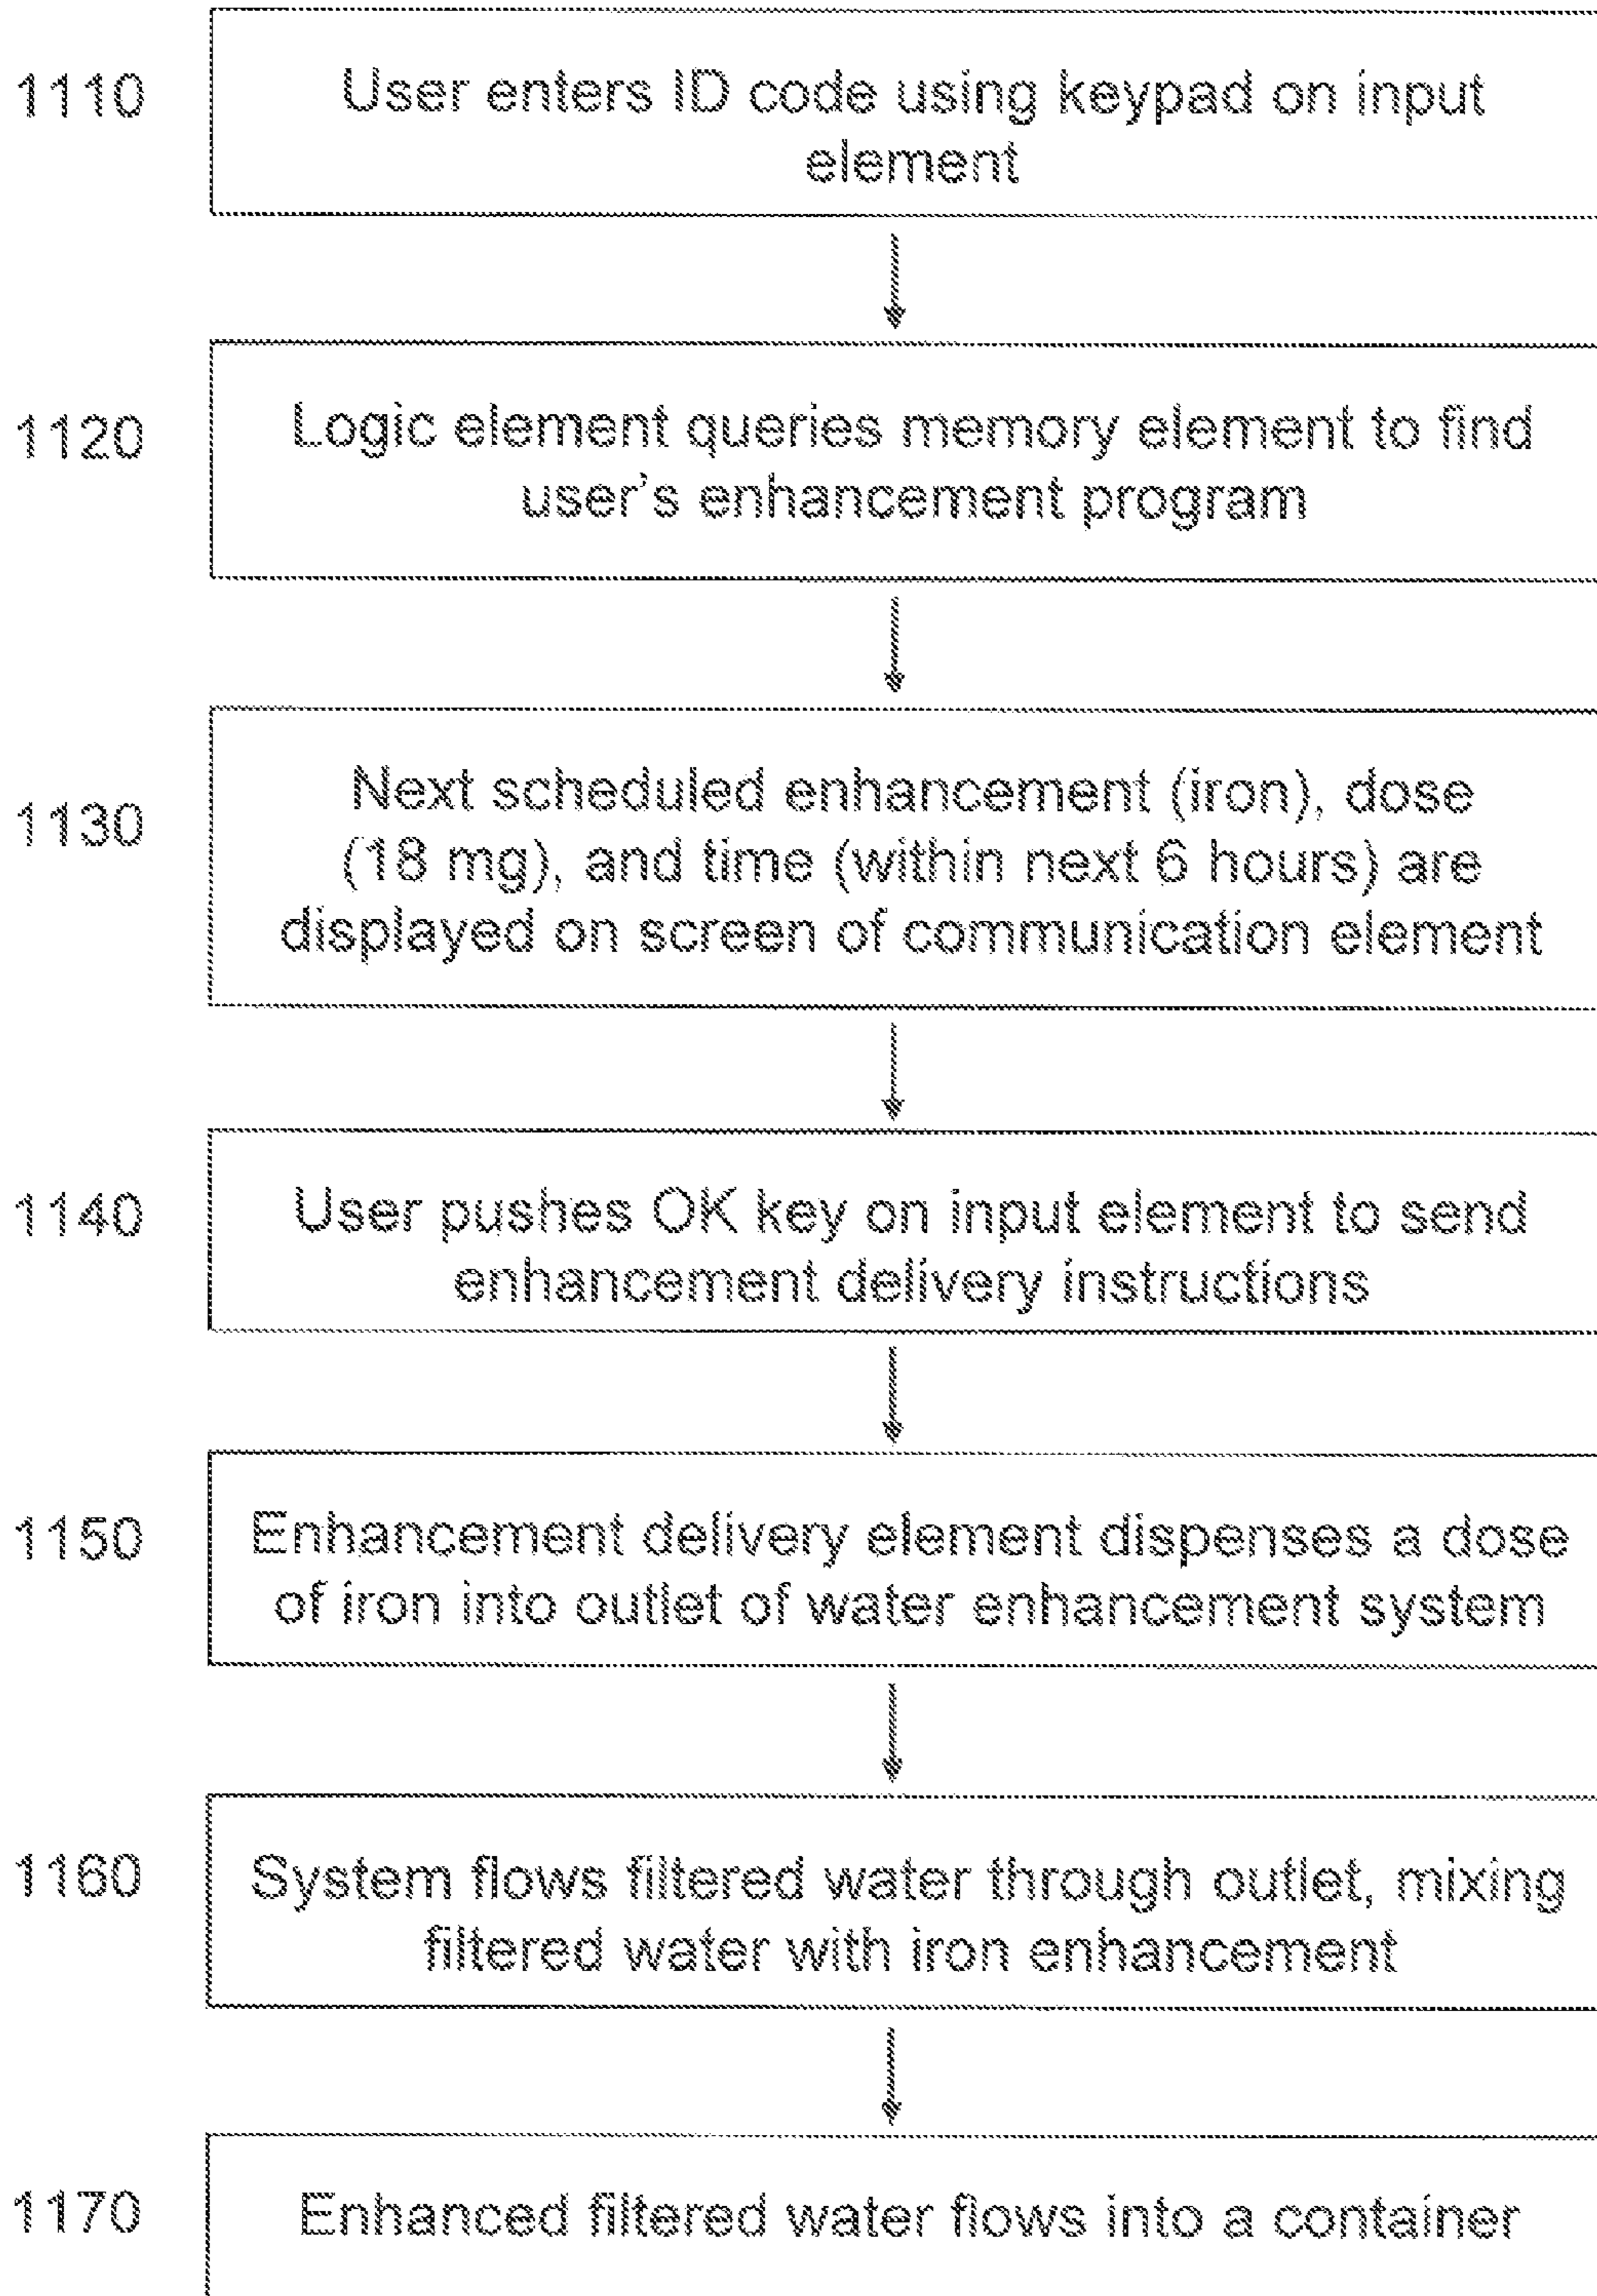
1110

User enters ID code using keypad on input element

1120

Logic element queries memory element to find user's enhancement program

1130

Next scheduled enhancement (iron), dose (18 mg), and time (within next 6 hours) are displayed on screen of communication element

1140

User pushes OK key on input element to send enhancement delivery instructions

1150

Enhancement delivery element dispenses a dose of iron into outlet of water enhancement system

1160

System flows filtered water through outlet, mixing filtered water with iron enhancement

1170

Enhanced filtered water flows into a container